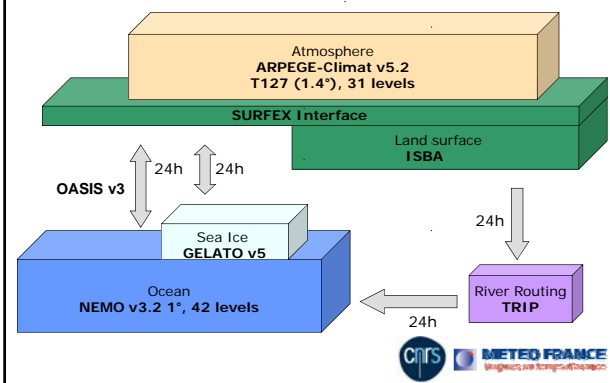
Atmosphere
ARPEGE-Climat v5.2
T127 (1.4°), 31 levels

SURFEX Interface

Land surface
ISBA

24h

24h

OASIS v3

24h

Sea Ice
GELATO v5

Ocean
NEMO v3.2 1°, 42 levels

River Routing
TRIP

24h

cnrs

METEO FRANCE
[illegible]